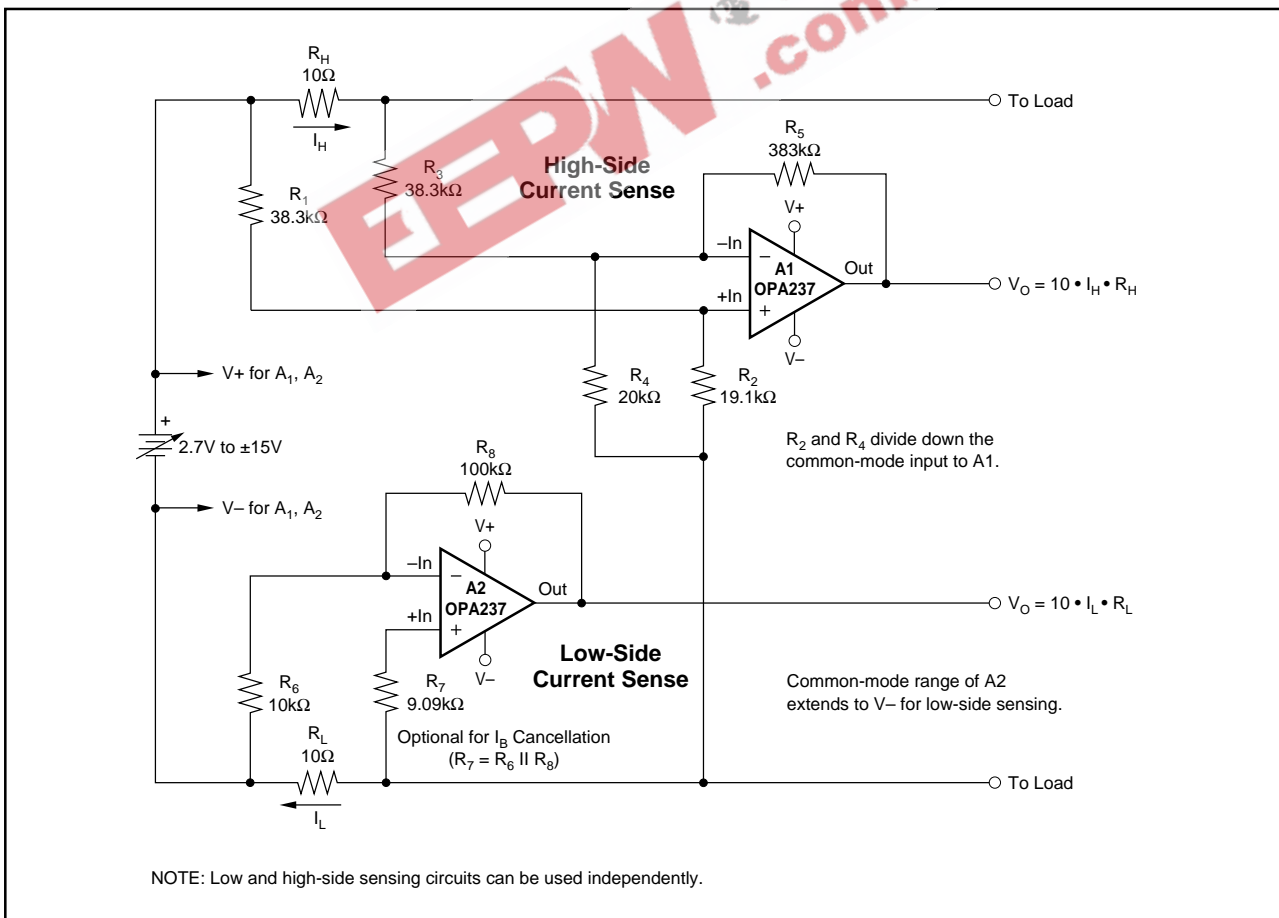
EEPW.com

$R_H$
10Ω
$I_H$
To Load

$R_5$
383kΩ

$R_1$
38.3kΩ

$R_3$
38.3kΩ

High-Side
Current Sense

V+
–In
−
A1
OPA237
Out
+In
+
V–

$V_O = 10 \bullet I_H \bullet R_H$

V+ for $A_1$, $A_2$

$R_4$
20kΩ

$R_2$
19.1kΩ

+
2.7V to ±15V

$R_2$ and $R_4$ divide down the common-mode input to A1.

$R_8$
100kΩ

V– for $A_1$, $A_2$

V+
–In
−
A2
OPA237
Out
+In
+
V–

$V_O = 10 \bullet I_L \bullet R_L$

Low-Side
Current Sense

$R_6$
10kΩ

$R_7$
9.09kΩ

Common-mode range of A2 extends to V– for low-side sensing.

Optional for $I_B$ Cancellation
($R_7 = R_6$ II $R_8$)

$R_L$
10Ω
$I_L$

To Load

NOTE: Low and high-side sensing circuits can be used independently.